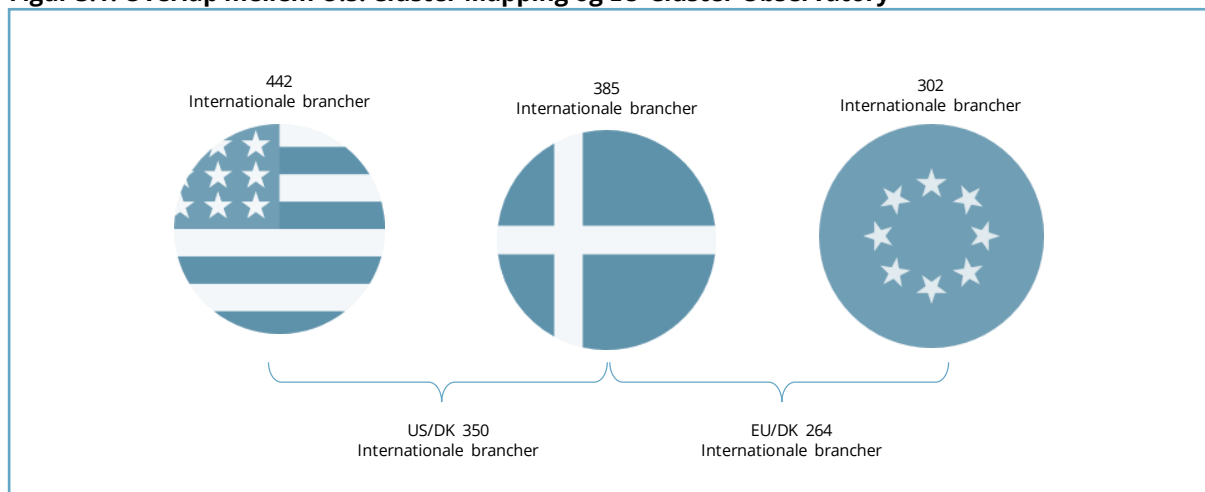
Figur 3.1: Overlap mellem U.S. Cluster Mapping og EU Cluster Observatory

442
Internationale brancher

385
Internationale brancher

302
Internationale brancher

US/DK 350
Internationale brancher

EU/DK 264
Internationale brancher